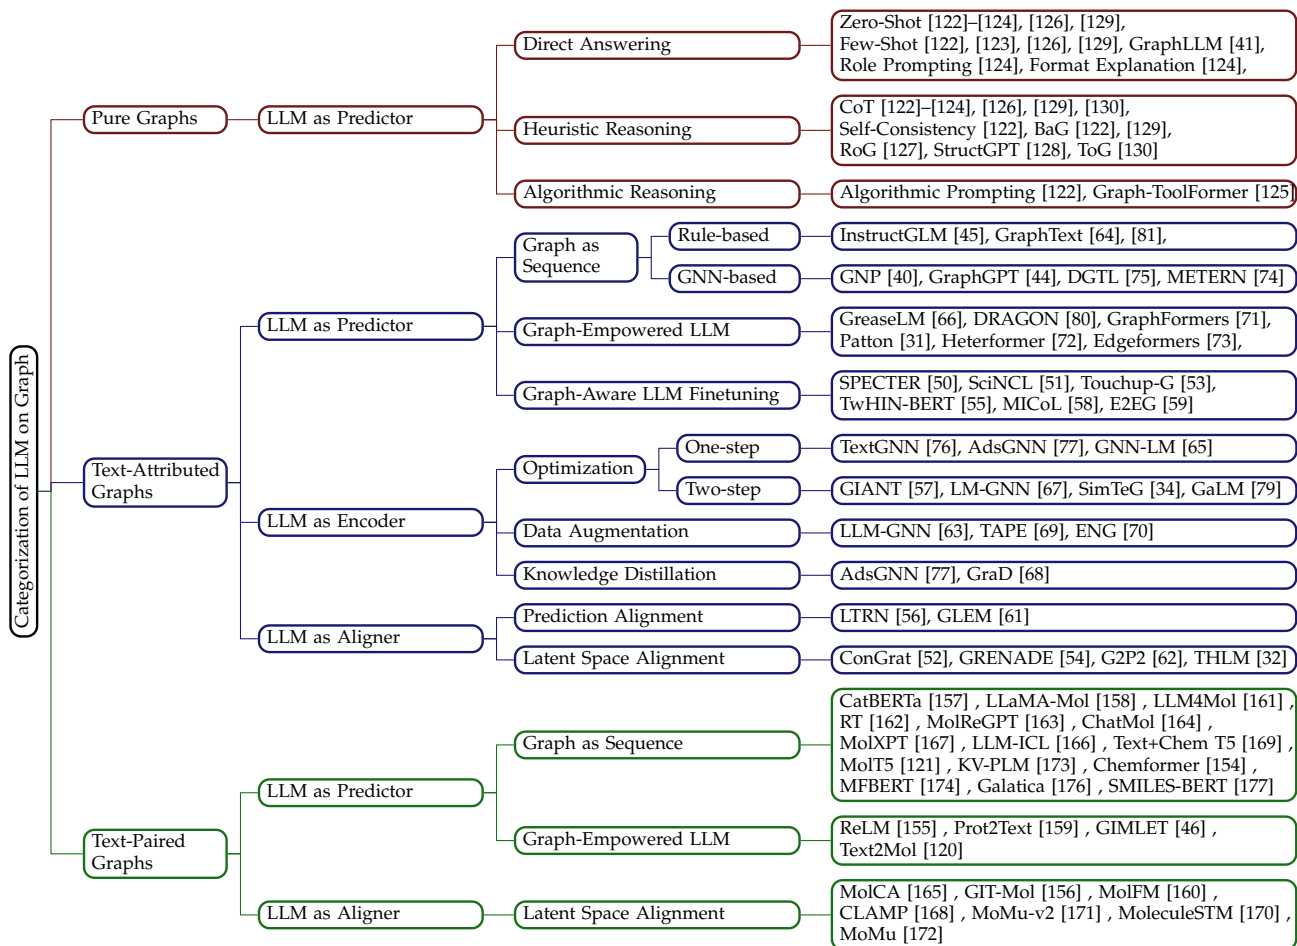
Categorization of LLM on Graph

Pure Graphs

LLM as Predictor

Direct Answering

Zero-Shot [122]–[124], [126], [129], Few-Shot [122], [123], [126], [129], GraphLLM [41], Role Prompting [124], Format Explanation [124],

Heuristic Reasoning

CoT [122]–[124], [126], [129], [130], Self-Consistency [122], BaG [122], [129], RoG [127], StructGPT [128], ToG [130]

Algorithmic Reasoning

Algorithmic Prompting [122], Graph-ToolFormer [125]

Text-Attributed Graphs

LLM as Predictor

Graph as Sequence

Rule-based

InstructGLM [45], GraphText [64], [81],

GNN-based

GNP [40], GraphGPT [44], DGTL [75], METERN [74]

Graph-Empowered LLM

GreaseLM [66], DRAGON [80], GraphFormers [71], Patton [31], Heterformer [72], Edgeformers [73],

Graph-Aware LLM Finetuning

SPECTER [50], SciNCL [51], Touchup-G [53], TwHIN-BERT [55], MICoL [58], E2EG [59]

LLM as Encoder

Optimization

One-step

TextGNN [76], AdsGNN [77], GNN-LM [65]

Two-step

GIANT [57], LM-GNN [67], SimTeG [34], GaLM [79]

Data Augmentation

LLM-GNN [63], TAPE [69], ENG [70]

Knowledge Distillation

AdsGNN [77], GraD [68]

LLM as Aligner

Prediction Alignment

LTRN [56], GLEM [61]

Latent Space Alignment

ConGrat [52], GRENADE [54], G2P2 [62], THLM [32]

Text-Paired Graphs

LLM as Predictor

Graph as Sequence

CatBERTa [157] , LLaMA-Mol [158] , LLM4Mol [161] , RT [162] , MolReGPT [163] , ChatMol [164] , MolXPT [167] , LLM-ICL [166] , Text+Chem T5 [169] , MolT5 [121] , KV-PLM [173] , Chemformer [154] , MFBERT [174] , Galatica [176] , SMILES-BERT [177]

Graph-Empowered LLM

ReLM [155] , Prot2Text [159] , GIMLET [46] , Text2Mol [120]

LLM as Aligner

Latent Space Alignment

MolCA [165] , GIT-Mol [156] , MolFM [160] , CLAMP [168] , MoMu-v2 [171] , MoleculeSTM [170] , MoMu [172]